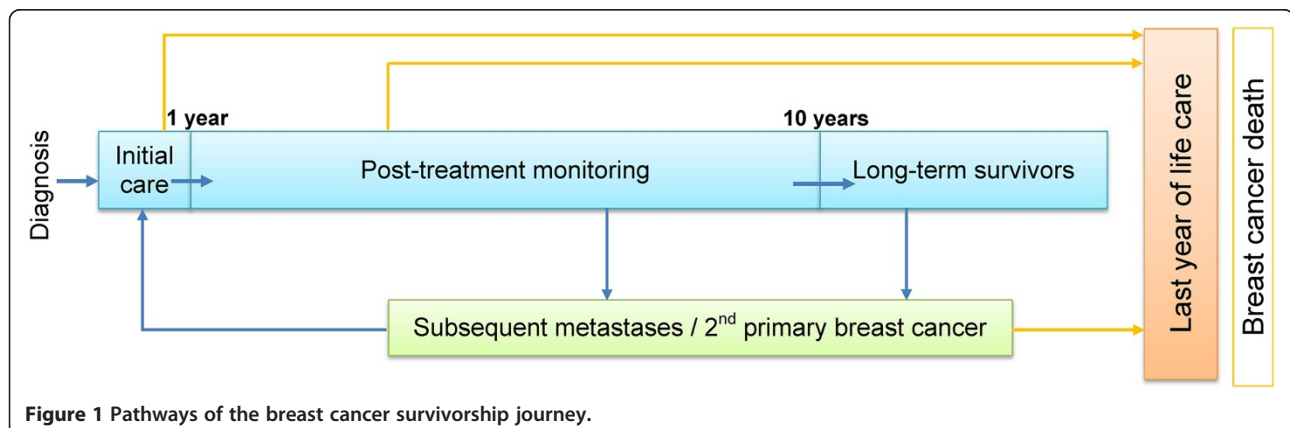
Diagnosis

1 year

10 years

Initial care

Post-treatment monitoring

Long-term survivors

Subsequent metastases / 2$^{nd}$ primary breast cancer

Last year of life care

Breast cancer death

Figure 1 Pathways of the breast cancer survivorship journey.